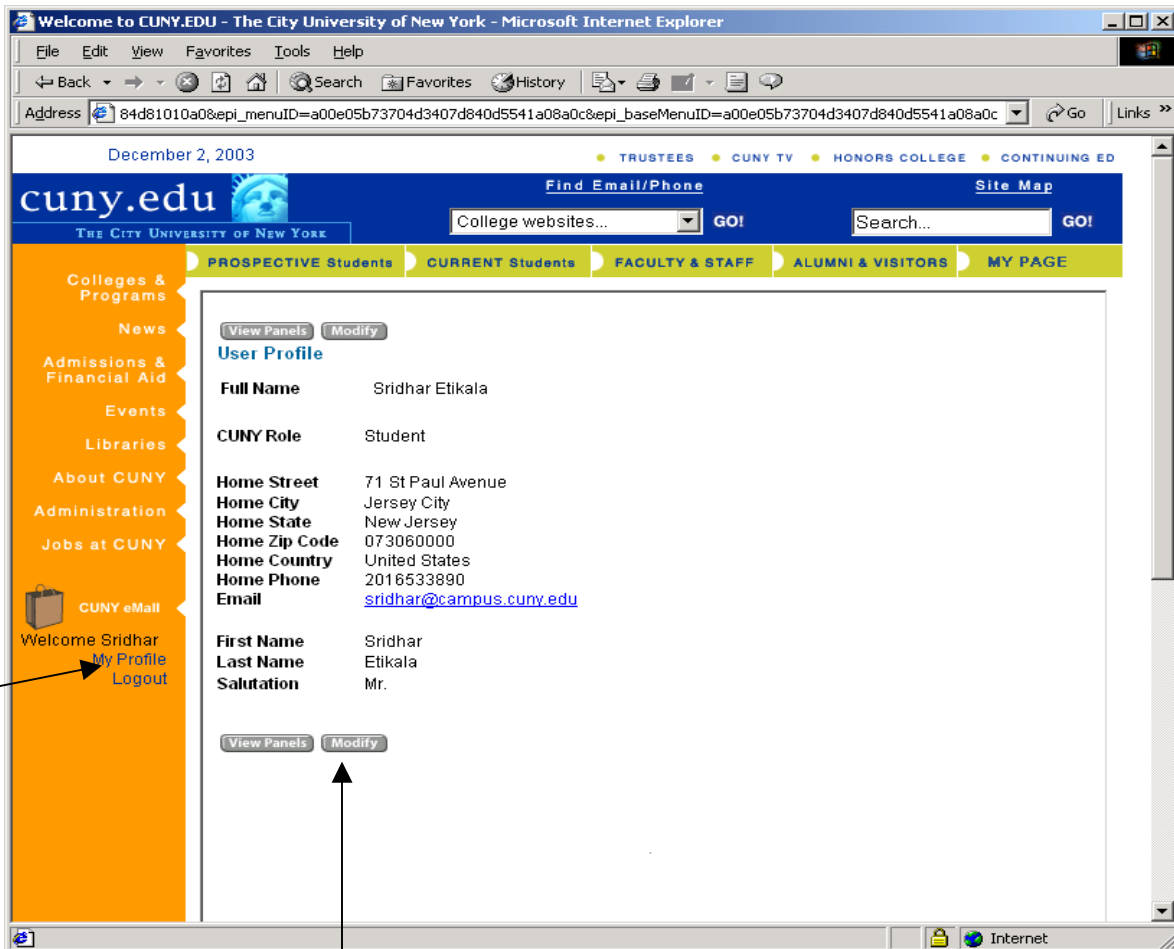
Welcome to CUNY.EDU - The City University of New York - Microsoft Internet Explorer

File Edit View Favorites Tools Help

Back Search Favorites History

Address 84d81010a0&epi_menuID=a00e05b73704d3407d840d5541a08a0c&epi_baseMenuID=a00e05b73704d3407d840d5541a08a0c Go Links

December 2, 2003

TRUSTEES CUNY TV HONORS COLLEGE CONTINUING ED

cuny.edu
The City University of New York

Find Email/Phone

Site Map

College websites... GO!

Search... GO!

PROSPECTIVE Students CURRENT Students FACULTY & STAFF ALUMNI & VISITORS MY PAGE

Colleges & Programs

News

Admissions & Financial Aid

Events

Libraries

About CUNY

Administration

Jobs at CUNY

CUNY eMall

Welcome Sridhar
My Profile
Logout

View Panels Modify

User Profile

| | |
|---|---|
| Full Name | Sridhar Etikala |
| CUNY Role | Student |
| Home Street | 71 St Paul Avenue |
| Home City | Jersey City |
| Home State | New Jersey |
| Home Zip Code | 073060000 |
| Home Country | United States |
| Home Phone | 2016533890 |
| Email | sridhar@campus.cuny.edu |
| First Name | Sridhar |
| Last Name | Etikala |
| Salutation | Mr. |

View Panels Modify

Internet